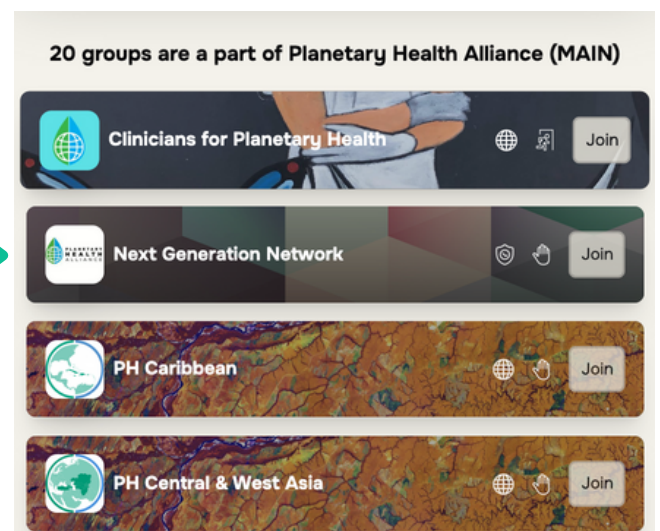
20 groups are a part of Planetary Health Alliance (MAIN)

Clinicians for Planetary Health

Join

PLANETARY HEALTH ALLIANCE

Next Generation Network

Join

PH Caribbean

Join

PH Central & West Asia

Join